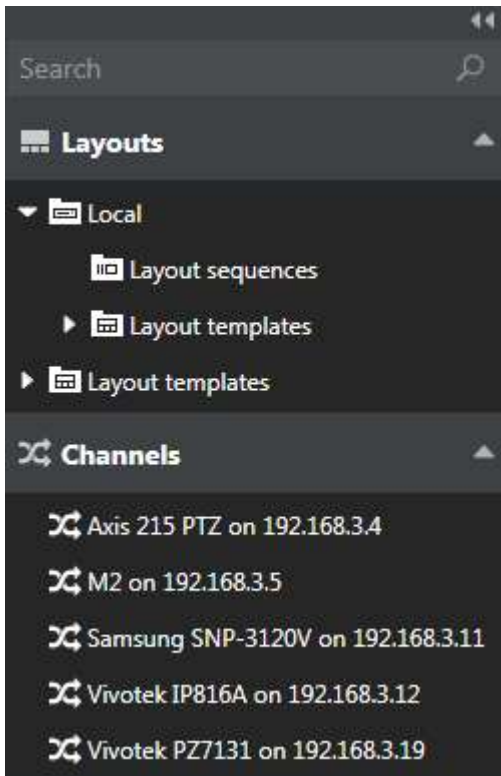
Search

Layouts

Local

Layout sequences

Layout templates

Layout templates

Channels

Axis 215 PTZ on 192.168.3.4

M2 on 192.168.3.5

Samsung SNP-3120V on 192.168.3.11

Vivotek IP816A on 192.168.3.12

Vivotek PZ7131 on 192.168.3.19